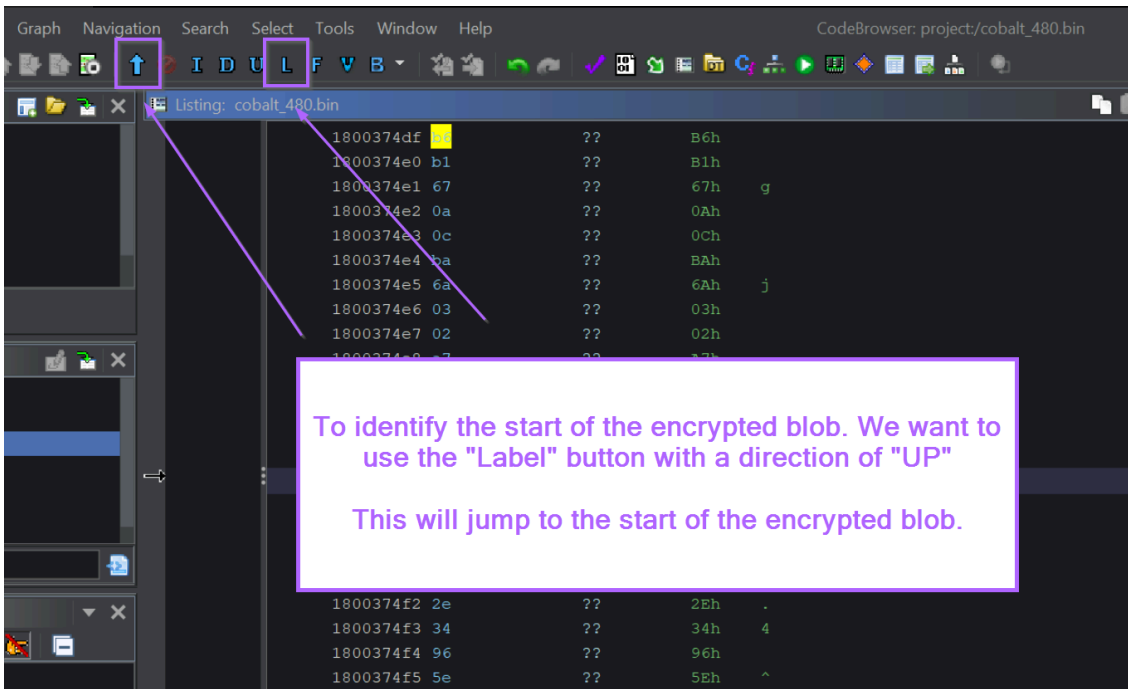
Graph Navigation Search Select Tools Window Help

CodeBrowser: project:/cobalt_480.bin

I D U L F V B

Listing: cobalt_480.bin

| | | | |
|---|---|---|---|
| 1800374df b6 | ?? | B6h | |
| 1800374e0 b1 | ?? | B1h | |
| 1800374e1 67 | ?? | 67h | g |
| 1800374e2 0a | ?? | 0Ah | |
| 1800374e3 0c | ?? | 0Ch | |
| 1800374e4 ba | ?? | BAh | |
| 1800374e5 6a | ?? | 6Ah | j |
| 1800374e6 03 | ?? | 03h | |
| 1800374e7 02 | ?? | 02h | |

To identify the start of the encrypted blob. We want to use the "Label" button with a direction of "UP"

This will jump to the start of the encrypted blob.

| | | | |
|---|---|---|---|
| 1800374f2 2e | ?? | 2Eh | . |
| 1800374f3 34 | ?? | 34h | 4 |
| 1800374f4 96 | ?? | 96h | |
| 1800374f5 5e | ?? | 5Eh | ^ |